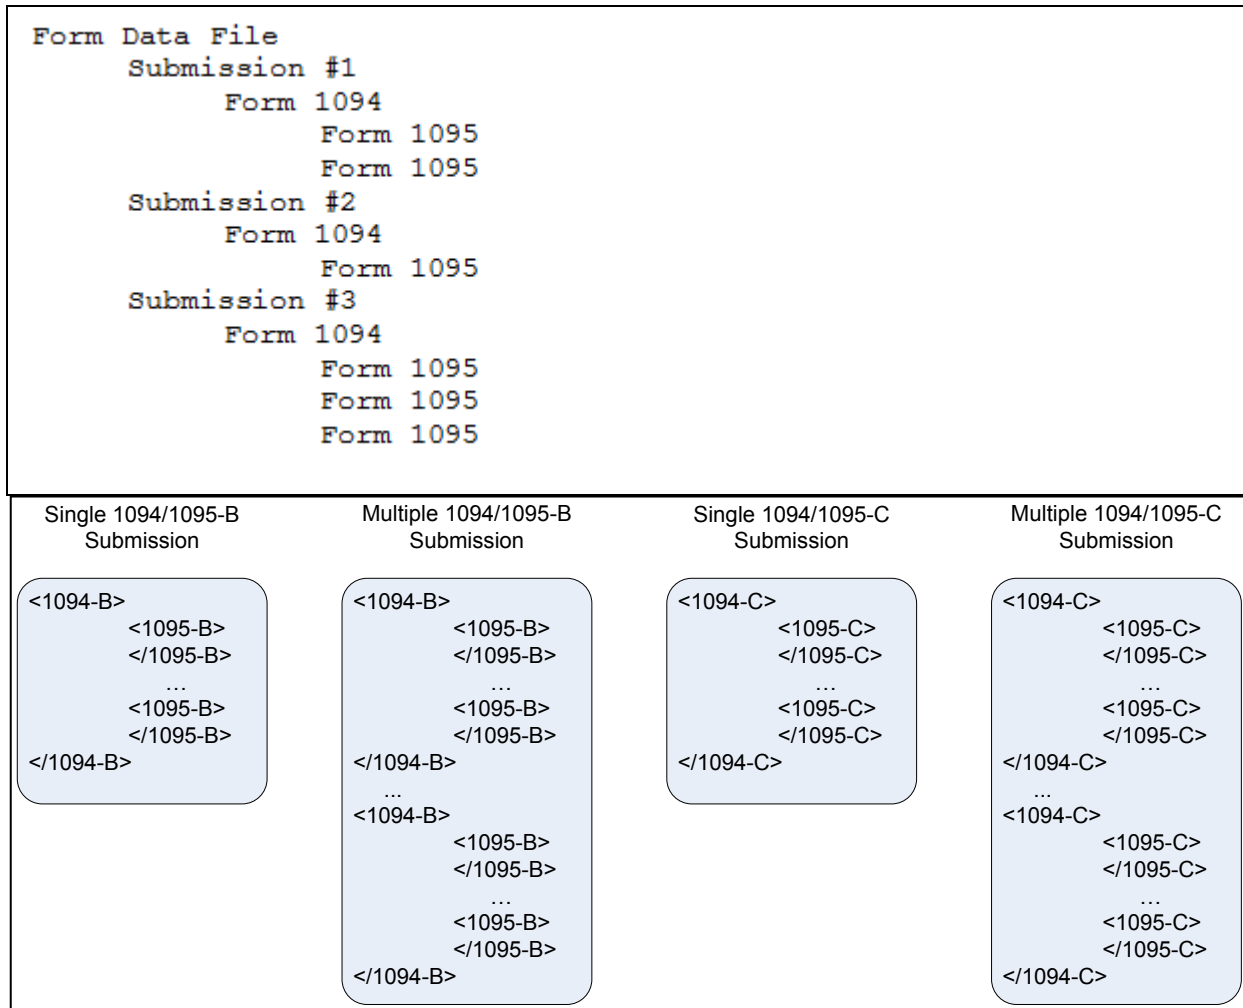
Form Data File
Submission #1
Form 1094
Form 1095
Form 1095
Submission #2
Form 1094
Form 1095
Submission #3
Form 1094
Form 1095
Form 1095
Form 1095

Single 1094/1095-B Submission

<1094-B>
<1095-B>
</1095-B>
…
<1095-B>
</1095-B>
</1094-B>

Multiple 1094/1095-B Submission

<1094-B>
<1095-B>
</1095-B>
…
<1095-B>
</1095-B>
</1094-B>
…
<1094-B>
<1095-B>
</1095-B>
…
<1095-B>
</1095-B>
</1094-B>

Single 1094/1095-C Submission

<1094-C>
<1095-C>
</1095-C>
…
<1095-C>
</1095-C>
</1094-C>

Multiple 1094/1095-C Submission

<1094-C>
<1095-C>
</1095-C>
…
<1095-C>
</1095-C>
</1094-C>
…
<1094-C>
<1095-C>
</1095-C>
…
<1095-C>
</1095-C>
</1094-C>